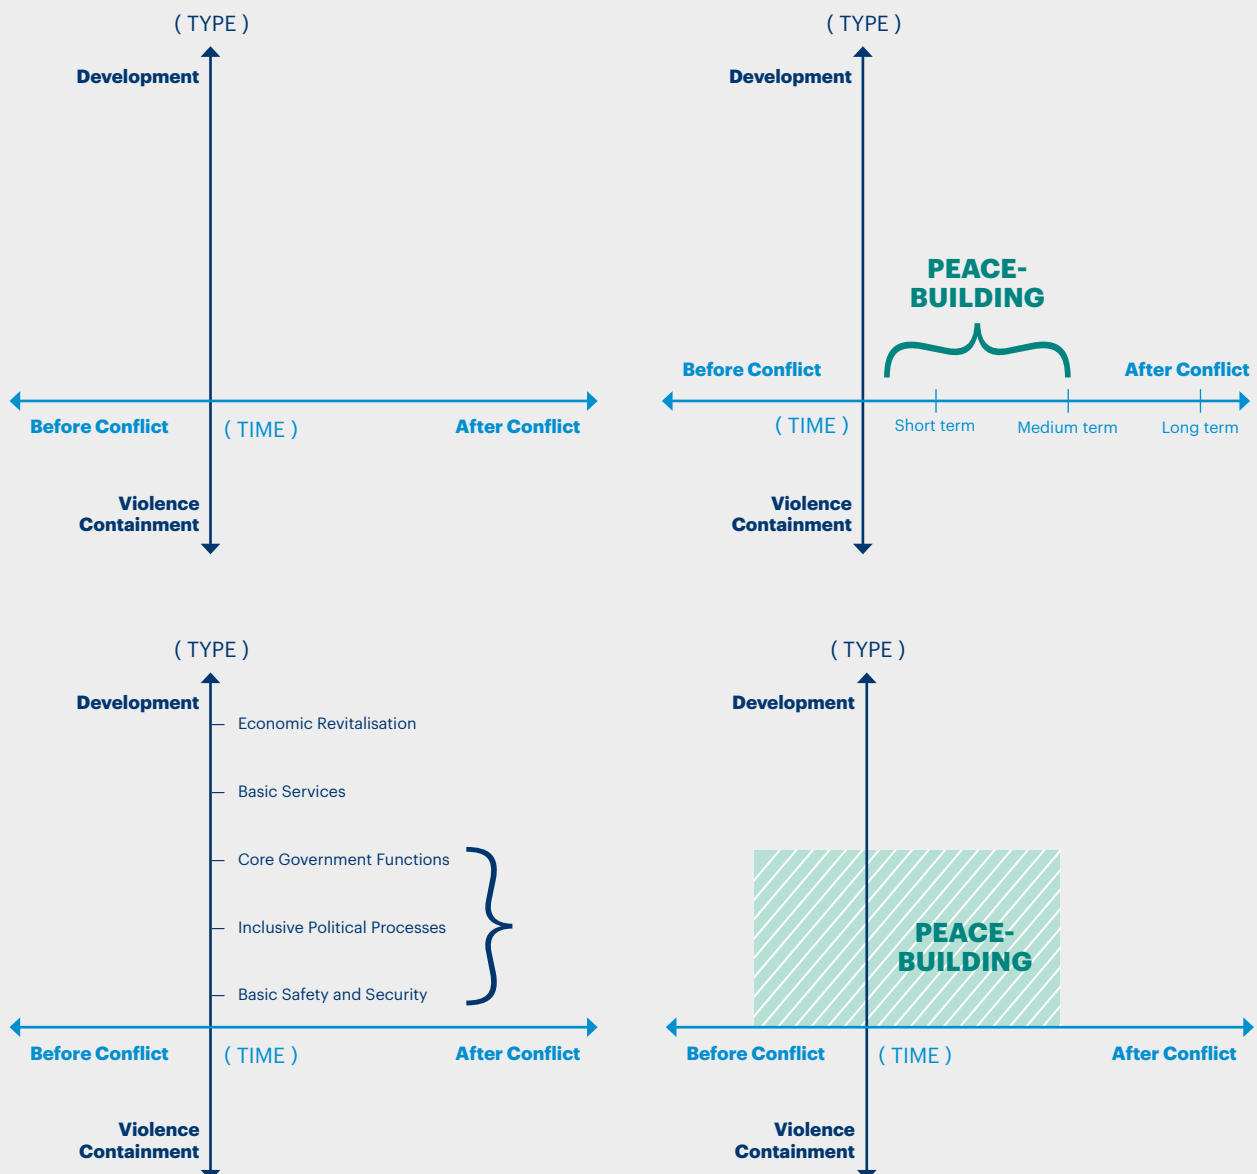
( TYPE )

Development

Before Conflict

( TIME )

After Conflict

Violence Containment

( TYPE )

Development

PEACE-BUILDING

Before Conflict

After Conflict

( TIME )

Short term

Medium term

Long term

Violence Containment

( TYPE )

Development

Economic Revitalisation

Basic Services

Core Government Functions

Inclusive Political Processes

Basic Safety and Security

Before Conflict

( TIME )

After Conflict

Violence Containment

( TYPE )

Development

PEACE-BUILDING

Before Conflict

( TIME )

After Conflict

Violence Containment